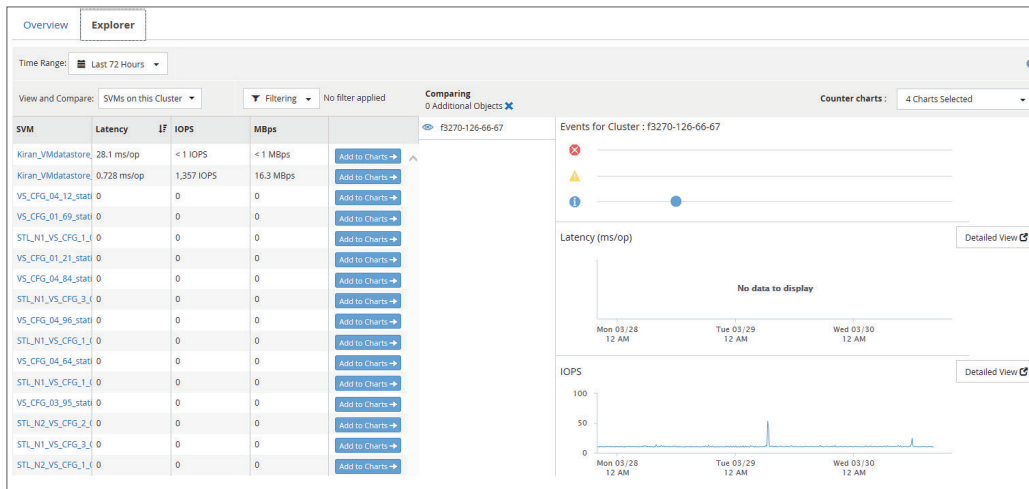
Overview Explorer

Time Range: Last 72 Hours

View and Compare: SVMs on this Cluster

Filtering No filter applied

Comparing
0 Additional Objects

Counter charts : 4 Charts Selected

| SVM | Latency | IOPS | MBps | |
|---|---|---|---|---|
| Kiran_VMdatastore_ | 28.1 ms/op | < 1 IOPS | < 1 MBps | Add to Charts → |
| Kiran_VMdatastore_ | 0.728 ms/op | 1,357 IOPS | 16.3 MBps | Add to Charts → |
| VS_CFG_04_12_stati | 0 | 0 | 0 | Add to Charts → |
| VS_CFG_01_69_stati | 0 | 0 | 0 | Add to Charts → |
| STL_N1_VS_CFG_1_( | 0 | 0 | 0 | Add to Charts → |
| VS_CFG_01_21_stati | 0 | 0 | 0 | Add to Charts → |
| VS_CFG_04_84_stati | 0 | 0 | 0 | Add to Charts → |
| STL_N1_VS_CFG_3_( | 0 | 0 | 0 | Add to Charts → |
| VS_CFG_04_96_stati | 0 | 0 | 0 | Add to Charts → |
| STL_N1_VS_CFG_1_( | 0 | 0 | 0 | Add to Charts → |
| VS_CFG_04_64_stati | 0 | 0 | 0 | Add to Charts → |
| STL_N1_VS_CFG_1_( | 0 | 0 | 0 | Add to Charts → |
| VS_CFG_03_95_stati | 0 | 0 | 0 | Add to Charts → |
| STL_N2_VS_CFG_2_( | 0 | 0 | 0 | Add to Charts → |
| STL_N1_VS_CFG_3_( | 0 | 0 | 0 | Add to Charts → |
| STL_N2_VS_CFG_1_( | 0 | 0 | 0 | Add to Charts → |

f3270-126-66-67

Events for Cluster : f3270-126-66-67

Latency (ms/op)

Detailed View

No data to display

Mon 03/28 12 AM
Tue 03/29 12 AM
Wed 03/30 12 AM

IOPS

Detailed View

100
50
0

Mon 03/28 12 AM
Tue 03/29 12 AM
Wed 03/30 12 AM